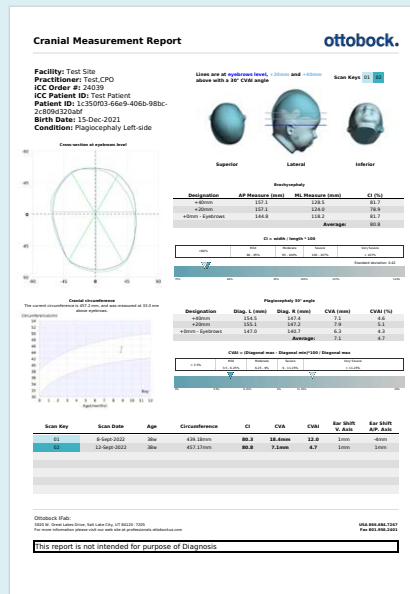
Cranial Measurement Report

ottobock.

Facility: Test Site
Practitioner: Test,CPO
iCC Order #: 24039
iCC Patient ID: Test Patient
Patient ID: 1c350f03-66e9-406b-98bc-2c809d320abf
Birth Date: 15-Dec-2021
Condition: Plagiocephaly Left-side

Lines are at eyebrows level, +20mm and +40mm above with a 30° CVAI angle

Scan Keys 01 02

Superior Lateral Inferior

Cross-section at eyebrows level

Brachycephaly

| Designation | AP Measure (mm) | ML Measure (mm) | CI (%) |
|---|---|---|---|
| +40mm | 157.1 | 128.5 | 81.7 |
| +20mm | 157.1 | 124.0 | 78.9 |
| +0mm - Eyebrows | 144.8 | 118.2 | 81.7 |
| | | Average: | 80.8 |

CI = width / length * 100

Standard deviation: 0.42

Cranial circumference
The current circumference is 457.2 mm, and was measured at 33.0 mm above eyebrows.

Plagiocephaly 30° angle

| Designation | Diag. L (mm) | Diag. R (mm) | CVA (mm) | CVAI (%) |
|---|---|---|---|---|
| +40mm | 154.5 | 147.4 | 7.1 | 4.6 |
| +20mm | 155.1 | 147.2 | 7.9 | 5.1 |
| +0mm - Eyebrows | 147.0 | 140.7 | 6.3 | 4.3 |
| | | Average: | 7.1 | 4.7 |

CVAI = (Diagonal max - Diagonal min)*100 / Diagonal max

| Scan Key | Scan Date | Age | Circumference | CI | CVA | CVAI | Ear Shift V. Axis | Ear Shift A/P. Axis |
|---|---|---|---|---|---|---|---|---|
| 01 | 6-Sept-2022 | 38w | 436.18mm | 80.3 | 18.4mm | 12.0 | 1mm | -4mm |
| 02 | 12-Sept-2022 | 38w | 457.17mm | 80.8 | 7.1mm | 4.7 | 1mm | 1mm |

Ottobock iFab:
5920 W. Great Lakes Drive, Salt Lake City, UT 84120-7205
For more information please visit our web site at professionals.ottobockus.com

USA 800.686.7267
Fax 801.956.2401

This report is not intended for purpose of Diagnosis